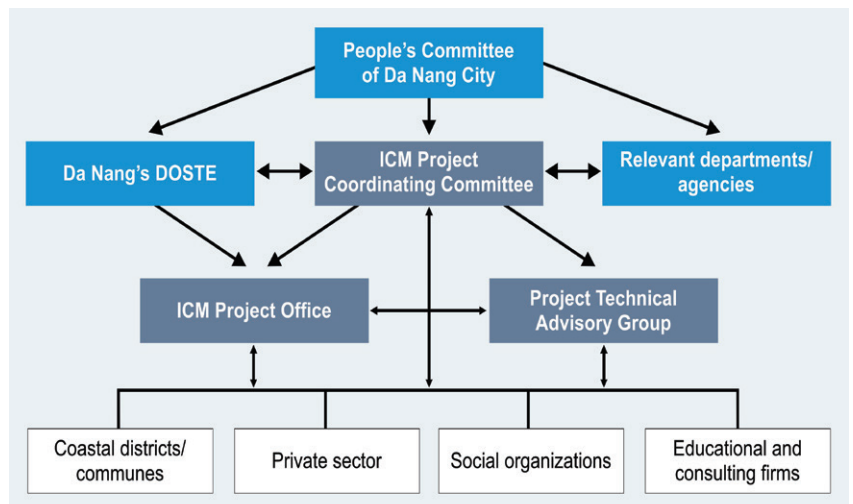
People's Committee of Da Nang City

Da Nang's DOSTE

ICM Project Coordinating Committee

Relevant departments/ agencies

ICM Project Office

Project Technical Advisory Group

Coastal districts/ communes

Private sector

Social organizations

Educational and consulting firms